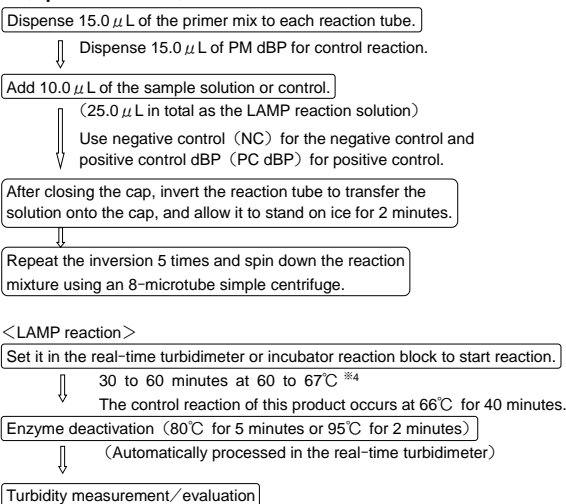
Dispense 15.0 $\mu$ L of the primer mix to each reaction tube.

Dispense 15.0 $\mu$ L of PM dBP for control reaction.

Add 10.0 $\mu$ L of the sample solution or control.

(25.0 $\mu$ L in total as the LAMP reaction solution)

Use negative control (NC) for the negative control and positive control dBP (PC dBP) for positive control.

After closing the cap, invert the reaction tube to transfer the solution onto the cap, and allow it to stand on ice for 2 minutes.

Repeat the inversion 5 times and spin down the reaction mixture using an 8-microtube simple centrifuge.

<LAMP reaction>

Set it in the real-time turbidimeter or incubator reaction block to start reaction.

30 to 60 minutes at 60 to 67℃ ※4

The control reaction of this product occurs at 66℃ for 40 minutes.

Enzyme deactivation (80℃ for 5 minutes or 95℃ for 2 minutes)

(Automatically processed in the real-time turbidimeter)

Turbidity measurement/evaluation